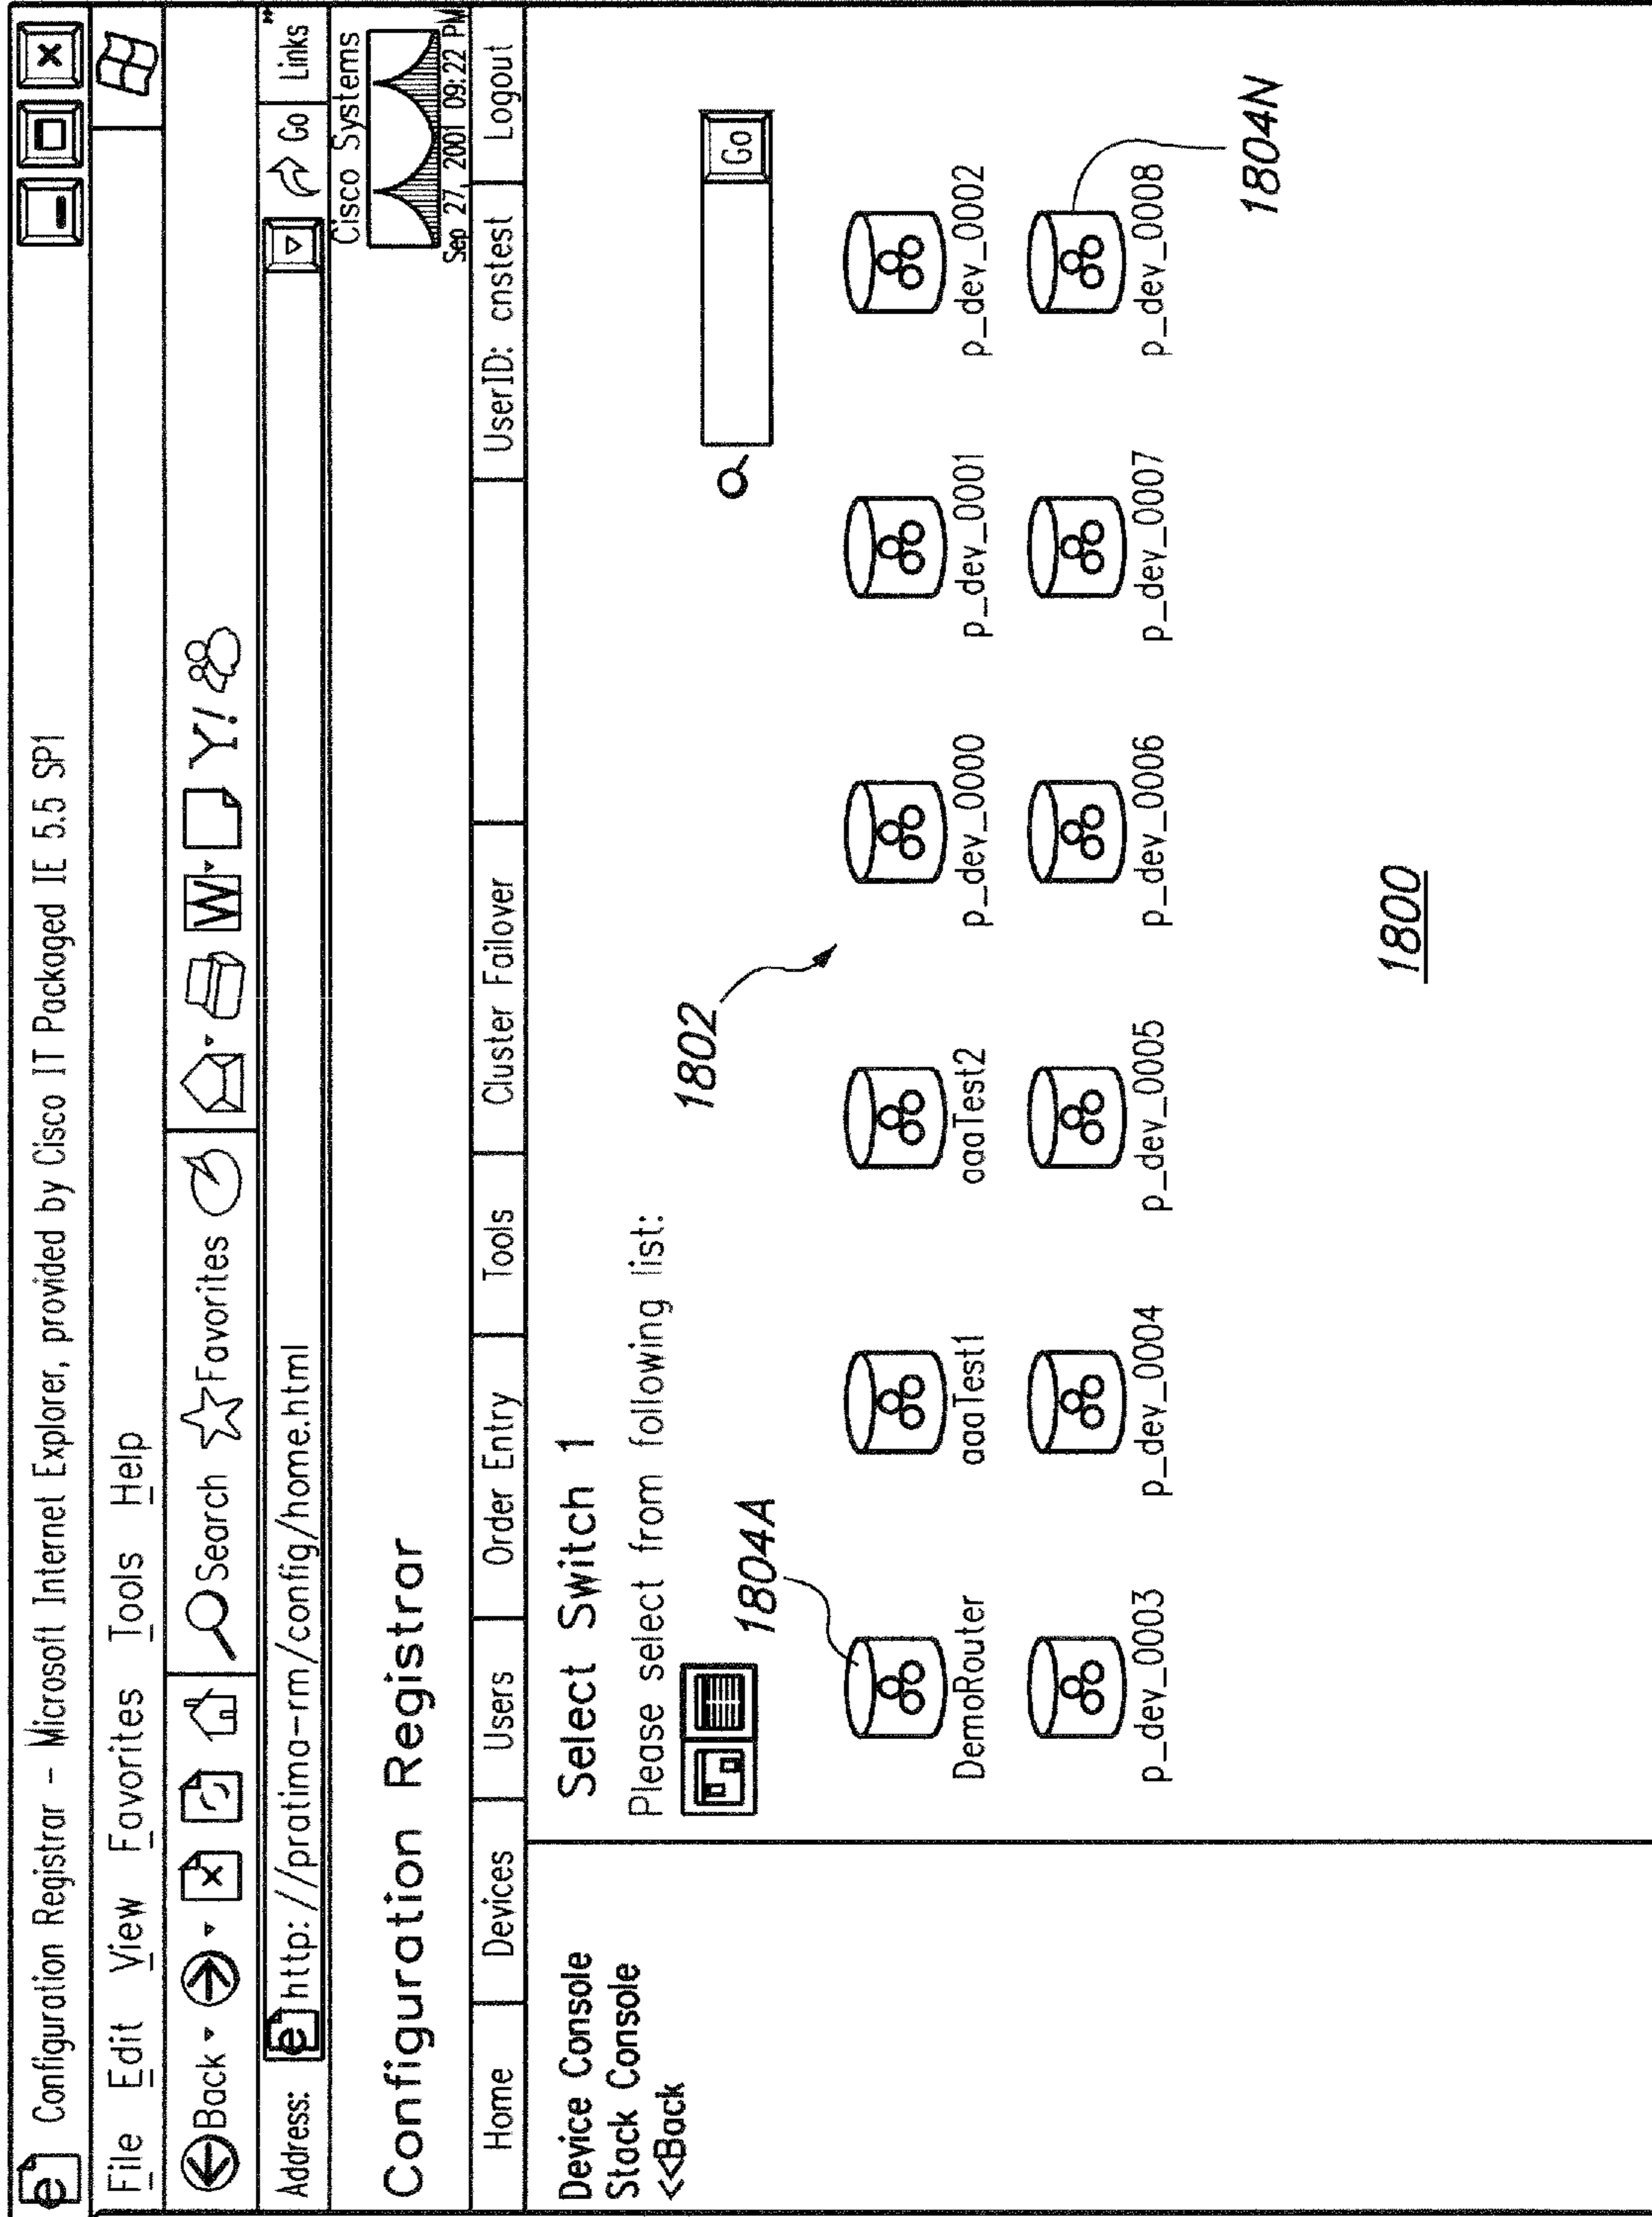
Configuration Registrar - Microsoft Internet Explorer, provided by Cisco IT Packaged IE 5.5 SP1

File Edit View Favorites Tools Help

Back Search Favorites

Address: http://pratima-rm/config/home.html Go Links

Configuration Registrar

Cisco Systems
Sep 27, 2001 09:22 PM

Home | Devices | Users | Order Entry | Tools | Cluster Failover | | UserID: cnstest | Logout

Device Console
Stack Console
<<Back

Select Switch 1
Please select from following list:

Go

1804A

1802

1804N

DemoRouter aaaTest1 aaaTest2 p_dev_0000 p_dev_0001 p_dev_0002

p_dev_0003 p_dev_0004 p_dev_0005 p_dev_0006 p_dev_0007 p_dev_0008

1800